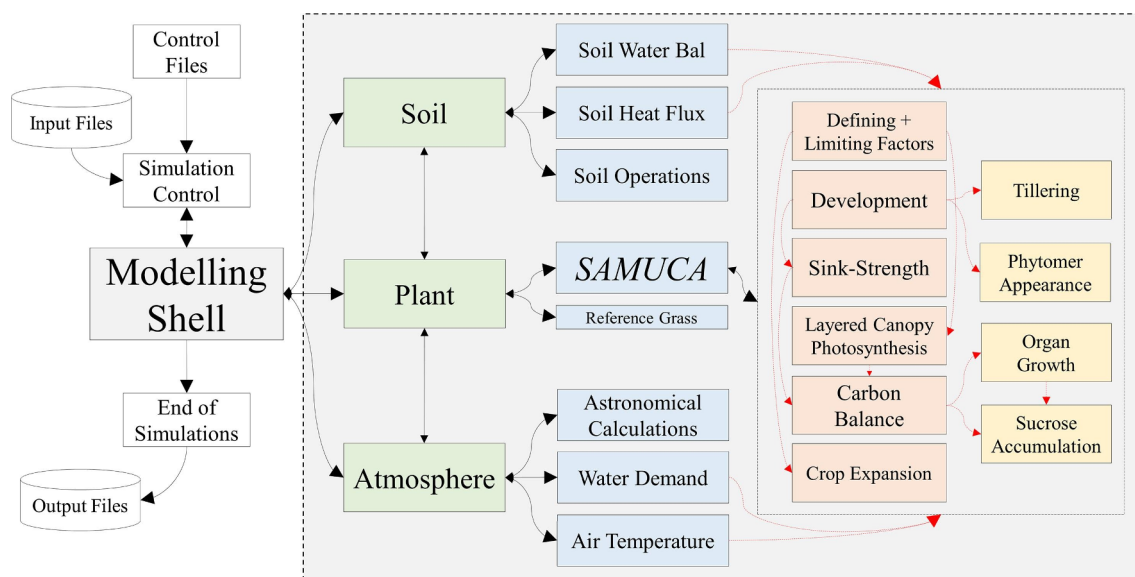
Control Files

Input Files

Simulation Control

Modelling Shell

End of Simulations

Output Files

Soil

Plant

Atmosphere

Soil Water Bal

Soil Heat Flux

Soil Operations

SAMUCA

Reference Grass

Astronomical Calculations

Water Demand

Air Temperature

Defining + Limiting Factors

Development

Sink-Strength

Layered Canopy Photosynthesis

Carbon Balance

Crop Expansion

Tillering

Phytomer Appearance

Organ Growth

Sucrose Accumulation